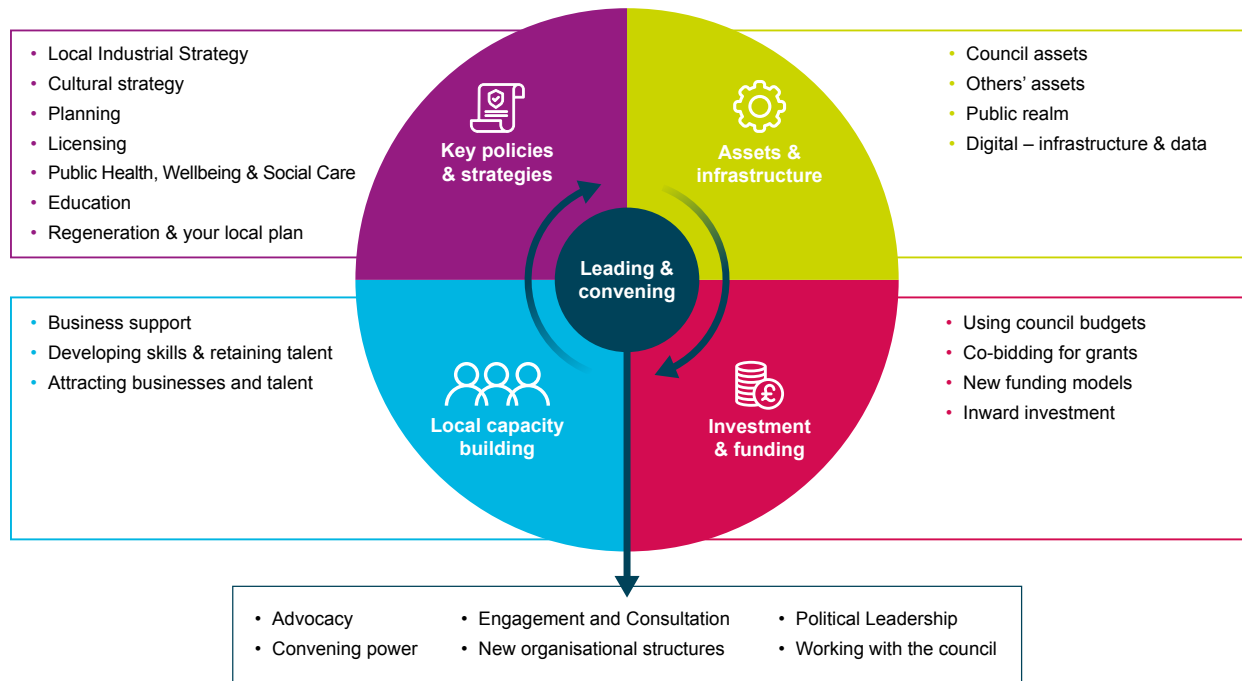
- Local Industrial Strategy
- Cultural strategy
- Planning
- Licensing
- Public Health, Wellbeing & Social Care
- Education
- Regeneration & your local plan

Key policies & strategies

Assets & infrastructure

- Council assets
- Others' assets
- Public realm
- Digital – infrastructure & data

Leading & convening

- Business support
- Developing skills & retaining talent
- Attracting businesses and talent

Local capacity building

Investment & funding

- Using council budgets
- Co-bidding for grants
- New funding models
- Inward investment

- Advocacy
- Convening power
- Engagement and Consultation
- New organisational structures
- Political Leadership
- Working with the council